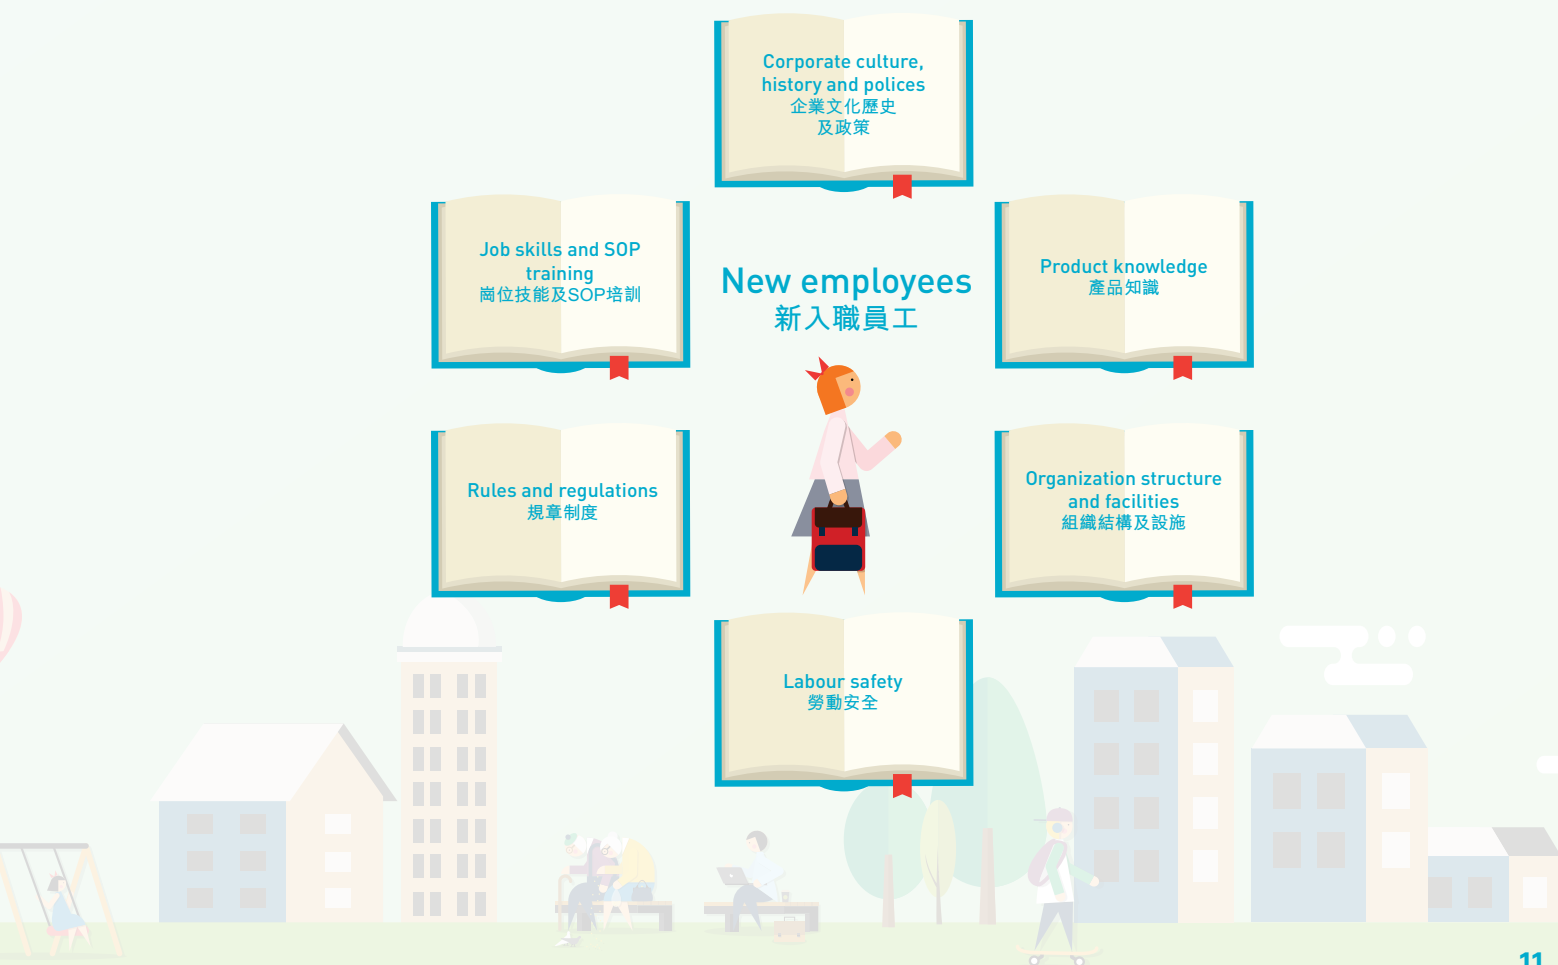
Corporate culture, history and polices
企業文化歷史
及政策

Job skills and SOP training
崗位技能及SOP培訓

New employees
新入職員工

Product knowledge
產品知識

Rules and regulations
規章制度

Organization structure and facilities
組織結構及設施

Labour safety
勞動安全

11